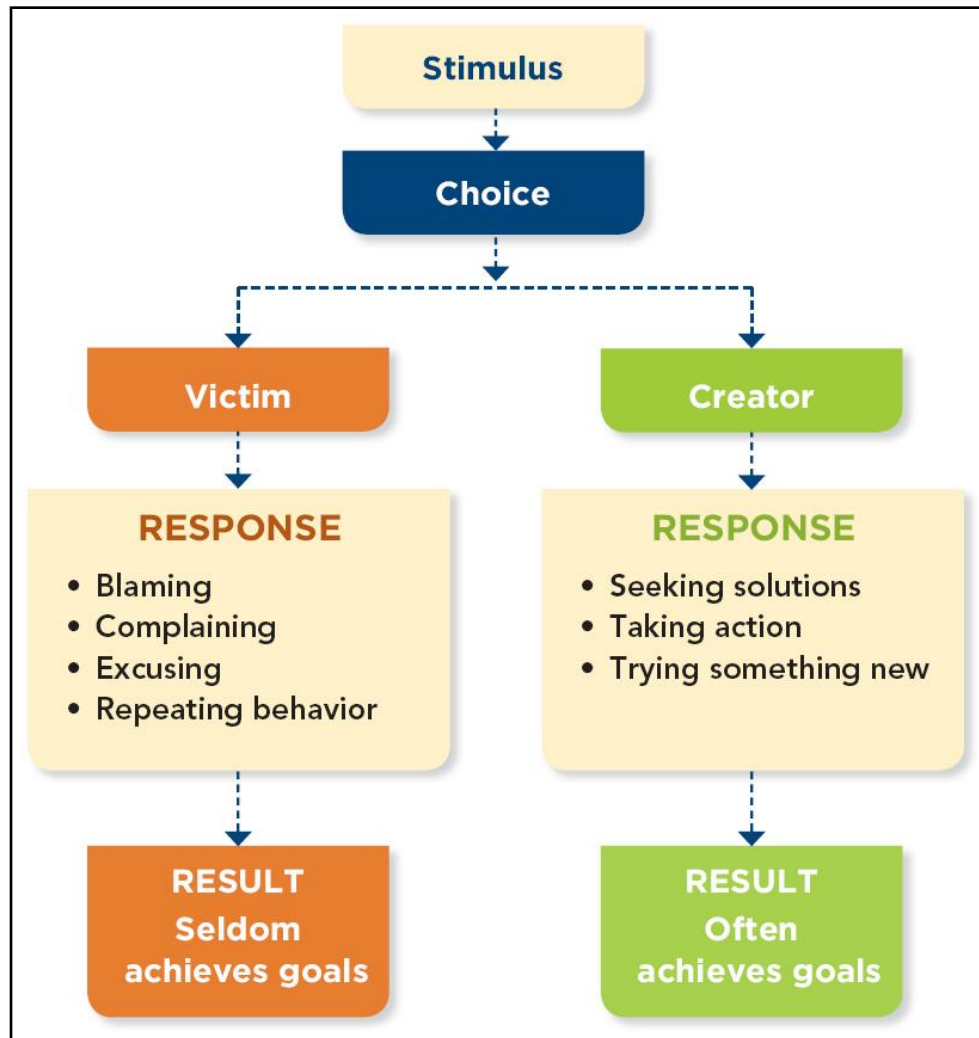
Stimulus

Choice

Victim

RESPONSE
• Blaming
• Complaining
• Excusing
• Repeating behavior

RESULT
Seldom achieves goals

Creator

RESPONSE
• Seeking solutions
• Taking action
• Trying something new

RESULT
Often achieves goals